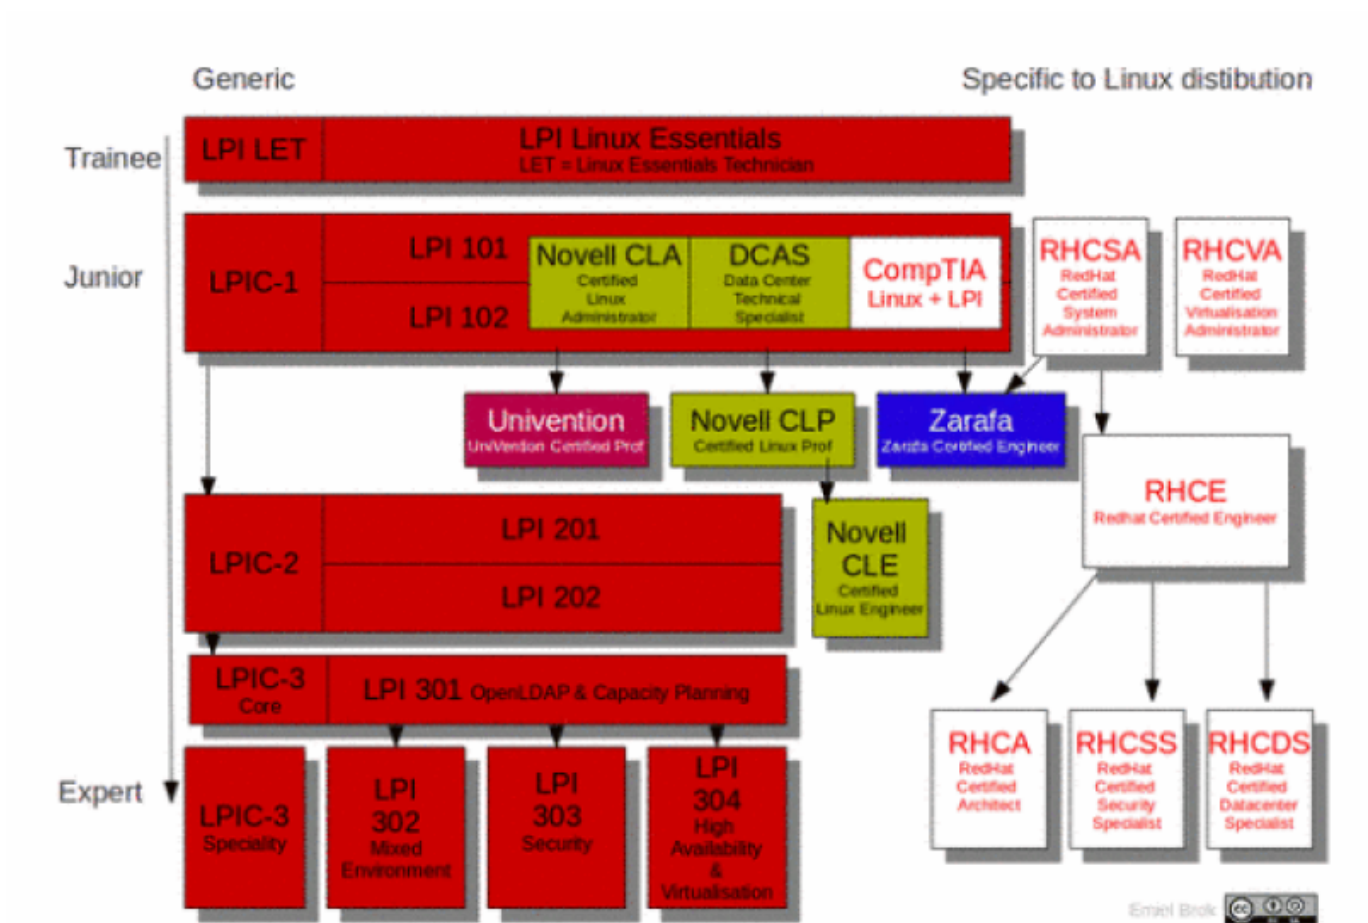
Generic

Specific to Linux distibution

Trainee

Junior

Expert

LPI LET

LPI Linux Essentials
LET = Linux Essentials Technician

LPIC-1

LPI 101

LPI 102

Novell CLA
Certified Linux Administrator

DCAS
Data Center Technical Specialist

CompTIA
Linux + LPI

RHCSA
RedHat Certified System Administrator

RHCVA
RedHat Certified Virtualisation Administrator

Univention
Univention Certified Prof

Novell CLP
Certified Linux Prof

Zarafa
Zarafa Certified Engineer

RHCE
Redhat Certified Engineer

LPIC-2

LPI 201

LPI 202

Novell CLE
Certified Linux Engineer

LPIC-3 Core

LPI 301 OpenLDAP & Capacity Planning

LPIC-3 Speciality

LPI 302 Mixed Environment

LPI 303 Security

LPI 304 High Availability & Virtualisation

RHCA
RedHat Certified Architect

RHCSS
RedHat Certified Security Specialist

RHCDS
RedHat Certified Datacenter Specialist

Emiel Brok